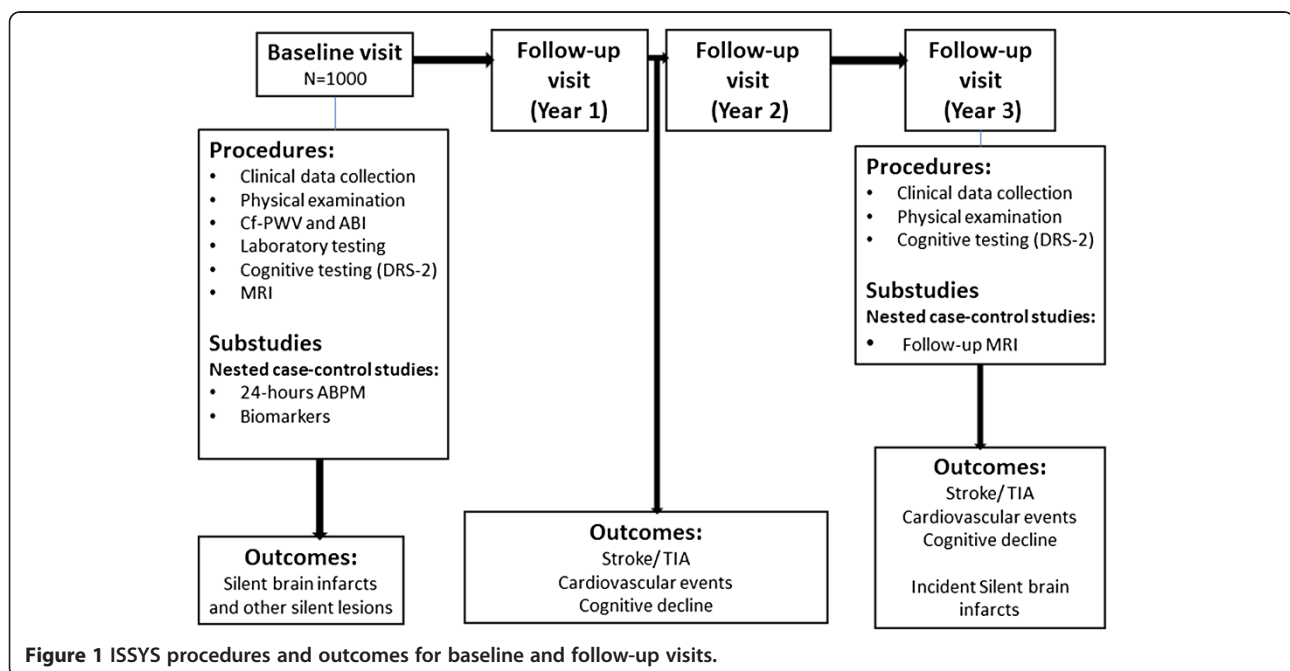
Baseline visit
N=1000

Follow-up visit (Year 1)

Follow-up visit (Year 2)

Follow-up visit (Year 3)

Procedures:
• Clinical data collection
• Physical examination
• Cf-PWV and ABI
• Laboratory testing
• Cognitive testing (DRS-2)
• MRI

Substudies
Nested case-control studies:
• 24-hours ABPM
• Biomarkers

Procedures:
• Clinical data collection
• Physical examination
• Cognitive testing (DRS-2)

Substudies
Nested case-control studies:
• Follow-up MRI

Outcomes:
Silent brain infarcts and other silent lesions

Outcomes:
Stroke/TIA
Cardiovascular events
Cognitive decline

Outcomes:
Stroke/TIA
Cardiovascular events
Cognitive decline

Incident Silent brain infarcts

Figure 1 ISSYS procedures and outcomes for baseline and follow-up visits.